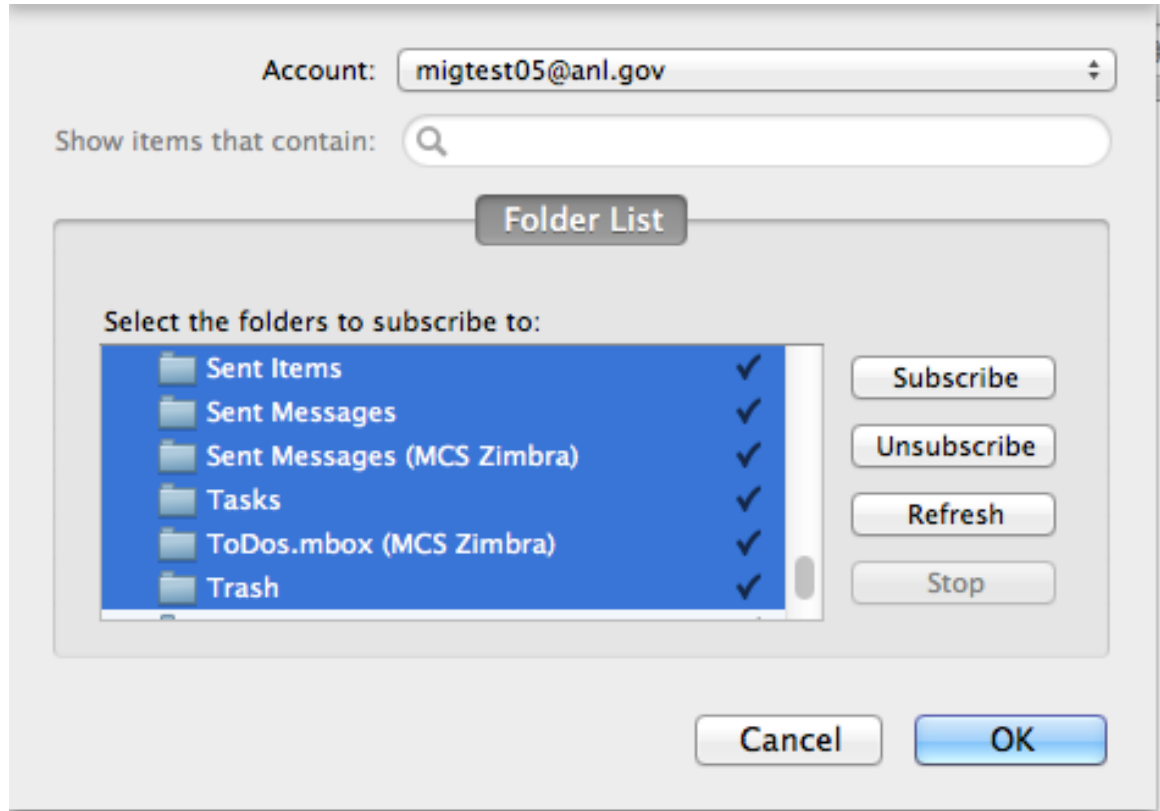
Account: migtest05@anl.gov

Show items that contain:

Folder List

Select the folders to subscribe to:

Sent Items
Sent Messages
Sent Messages (MCS Zimbra)
Tasks
ToDos.mbox (MCS Zimbra)
Trash

Subscribe
Unsubscribe
Refresh
Stop

Cancel
OK